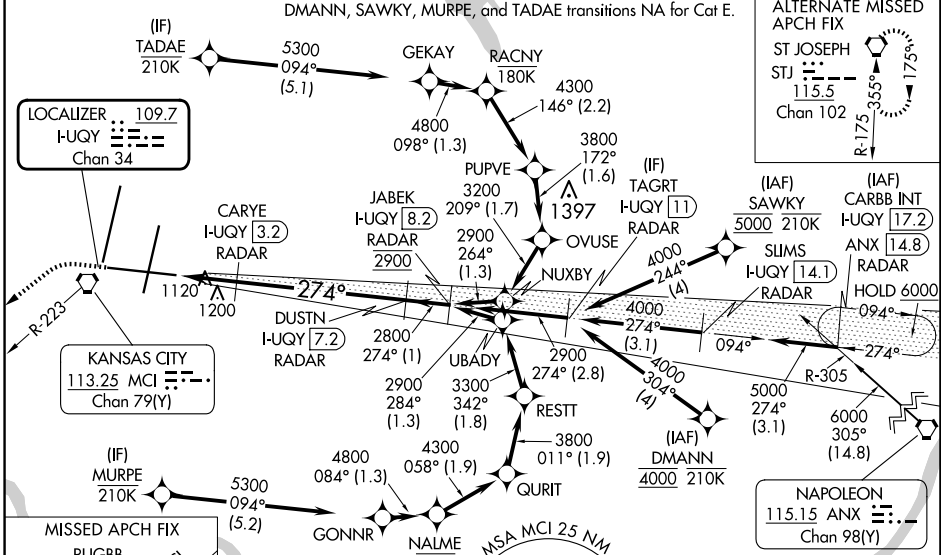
DMANN, SAWKY, MURPE, and TADAE transitions NA for Cat E.

ALTERNATE MISSED APCH FIX
ST JOSEPH
STJ
115.5
Chan 102
175°
355°
R-175

(IF)
TADAE
210K

5300
094°
(5.1)

GEKAY

RACNY
180K

4300
146° (2.2)

4800
098° (1.3)

LOCALIZER 109.7
I-UQY
Chan 34

3800
172°
(1.6)

PUPVE
3200
209° (1.7)

1397

(IF)
TAGRT
I-UQY 11
RADAR

(IAF)
SAWKY
5000 210K

(IAF)
CARBB INT
I-UQY 17.2
ANX 14.8
RADAR

CARYE
I-UQY 3.2
RADAR

JABEK
I-UQY 8.2
RADAR
2900

2900
264°
(1.3)

OVUSE

NUXBY

4000
244°
(4)

SLIMS
I-UQY 14.1
RADAR

HOLD 6000
094°

1120
1200
274°

DUSTN
I-UQY 7.2
RADAR

2800
274° (1)

4000
274°
(3.1)

094°
274°

R-223

KANSAS CITY
113.25 MCI
Chan 79(Y)

UBADY

2900
274° (2.8)

4000
304°
(4)

R-305

5000
274°
(3.1)

6000
305°
(14.8)

2900
284°
(1.3)

3300
342°
(1.8)

RESTT

3800
011° (1.9)

(IAF)
DMANN
4000 210K

4800
084° (1.3)

4300
058° (1.9)

QURIT

(IF)
MURPE
210K

5300
094°
(5.2)

GONNR

NALME

MSA MCI 25 NM

NAPOLEON
115.15 ANX
Chan 98(Y)

MISSED APCH FIX
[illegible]